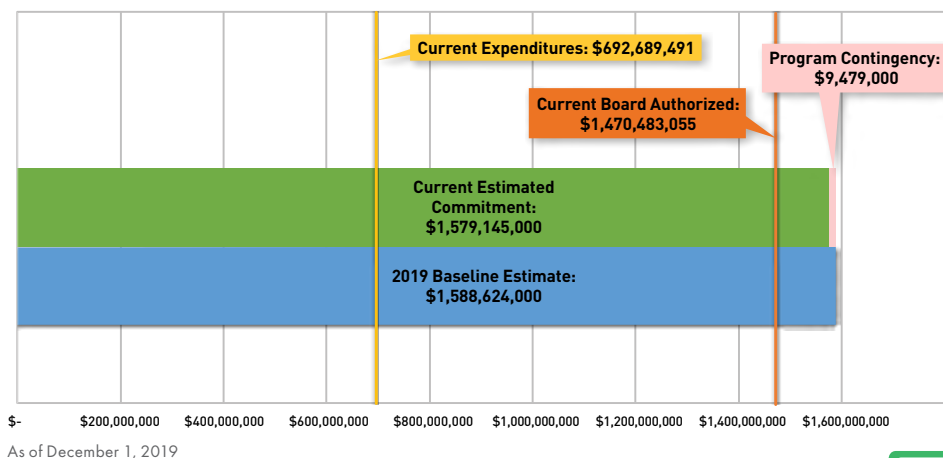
Current Expenditures: $692,689,491

Program Contingency: $9,479,000

Current Board Authorized: $1,470,483,055

Current Estimated Commitment: $1,579,145,000

2019 Baseline Estimate: $1,588,624,000

$- $200,000,000 $400,000,000 $600,000,000 $800,000,000 $1,000,000,000 $1,200,000,000 $1,400,000,000 $1,600,000,000

As of December 1, 2019